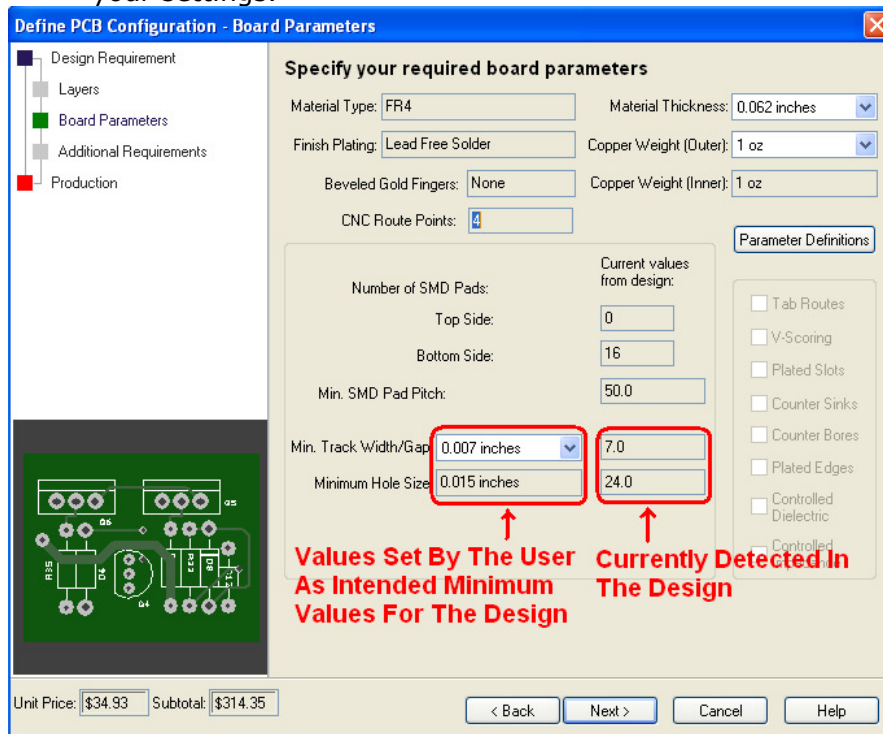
your settings.

Define PCB Configuration - Board Parameters

Design Requirement
Layers
Board Parameters
Additional Requirements
Production

Specify your required board parameters

Material Type: FR4
Material Thickness: 0.062 inches
Finish Plating: Lead Free Solder
Copper Weight (Outer): 1 oz
Beveled Gold Fingers: None
Copper Weight (Inner): 1 oz
CNC Route Points: 4

Parameter Definitions

Current values from design:
Number of SMD Pads:
Top Side: 0
Bottom Side: 16
Min. SMD Pad Pitch: 50.0
Min. Track Width/Gap 0.007 inches 7.0
Minimum Hole Size 0.015 inches 24.0

Tab Routes
V-Scoring
Plated Slots
Counter Sinks
Counter Bores
Plated Edges
Controlled Dielectric
Controlled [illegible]

Values Set By The User As Intended Minimum Values For The Design
Currently Detected In The Design

Q6 Q5 R35 D4 Q4 R22 D8

Unit Price: $34.93 Subtotal: $314.35

< Back
Next >
Cancel
Help